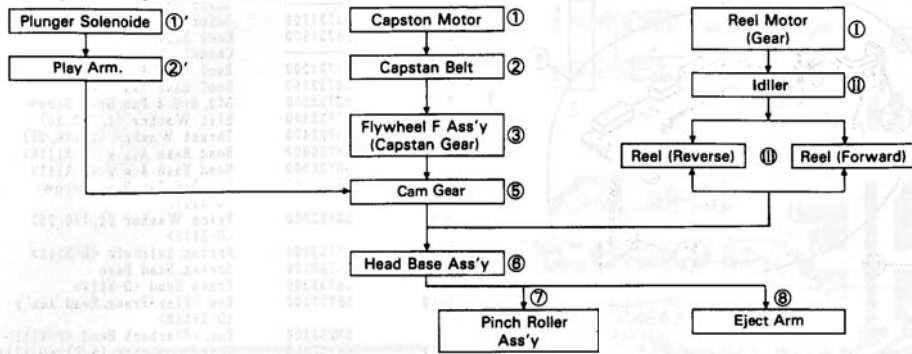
Plunger Solenoide ①'

Play Arm. ②'

Capston Motor ①

Capstan Belt ②

Flywheel F Ass'y (Capstan Gear) ③

Cam Gear ⑤

Reel Motor (Gear) ①

Idller ⑪

Reel (Reverse) ⑪ Reel (Forward)

Head Base Ass'y ⑥

⑦ Pinch Roller Ass'y

⑧ Eject Arm